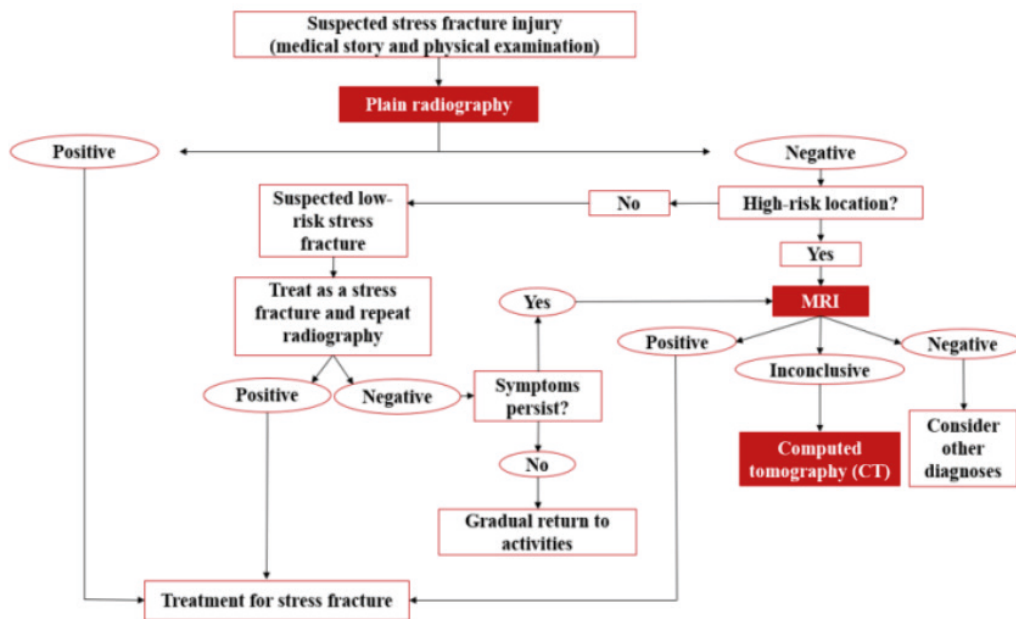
Suspected stress fracture injury (medical story and physical examination)

Plain radiography

Positive

Negative

Suspected low-risk stress fracture

No

High-risk location?

Yes

Treat as a stress fracture and repeat radiography

Yes

MRI

Positive

Inconclusive

Negative

Positive

Negative

Symptoms persist?

Computed tomography (CT)

Consider other diagnoses

No

Gradual return to activities

Treatment for stress fracture